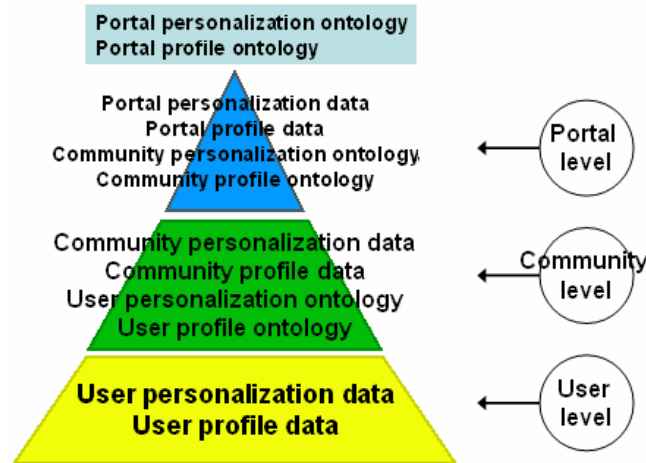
Portal personalization ontology
Portal profile ontology

Portal personalization data
Portal profile data
Community personalization ontology
Community profile ontology

Community personalization data
Community profile data
User personalization ontology
User profile ontology

User personalization data
User profile data

Portal level

Community level

User level